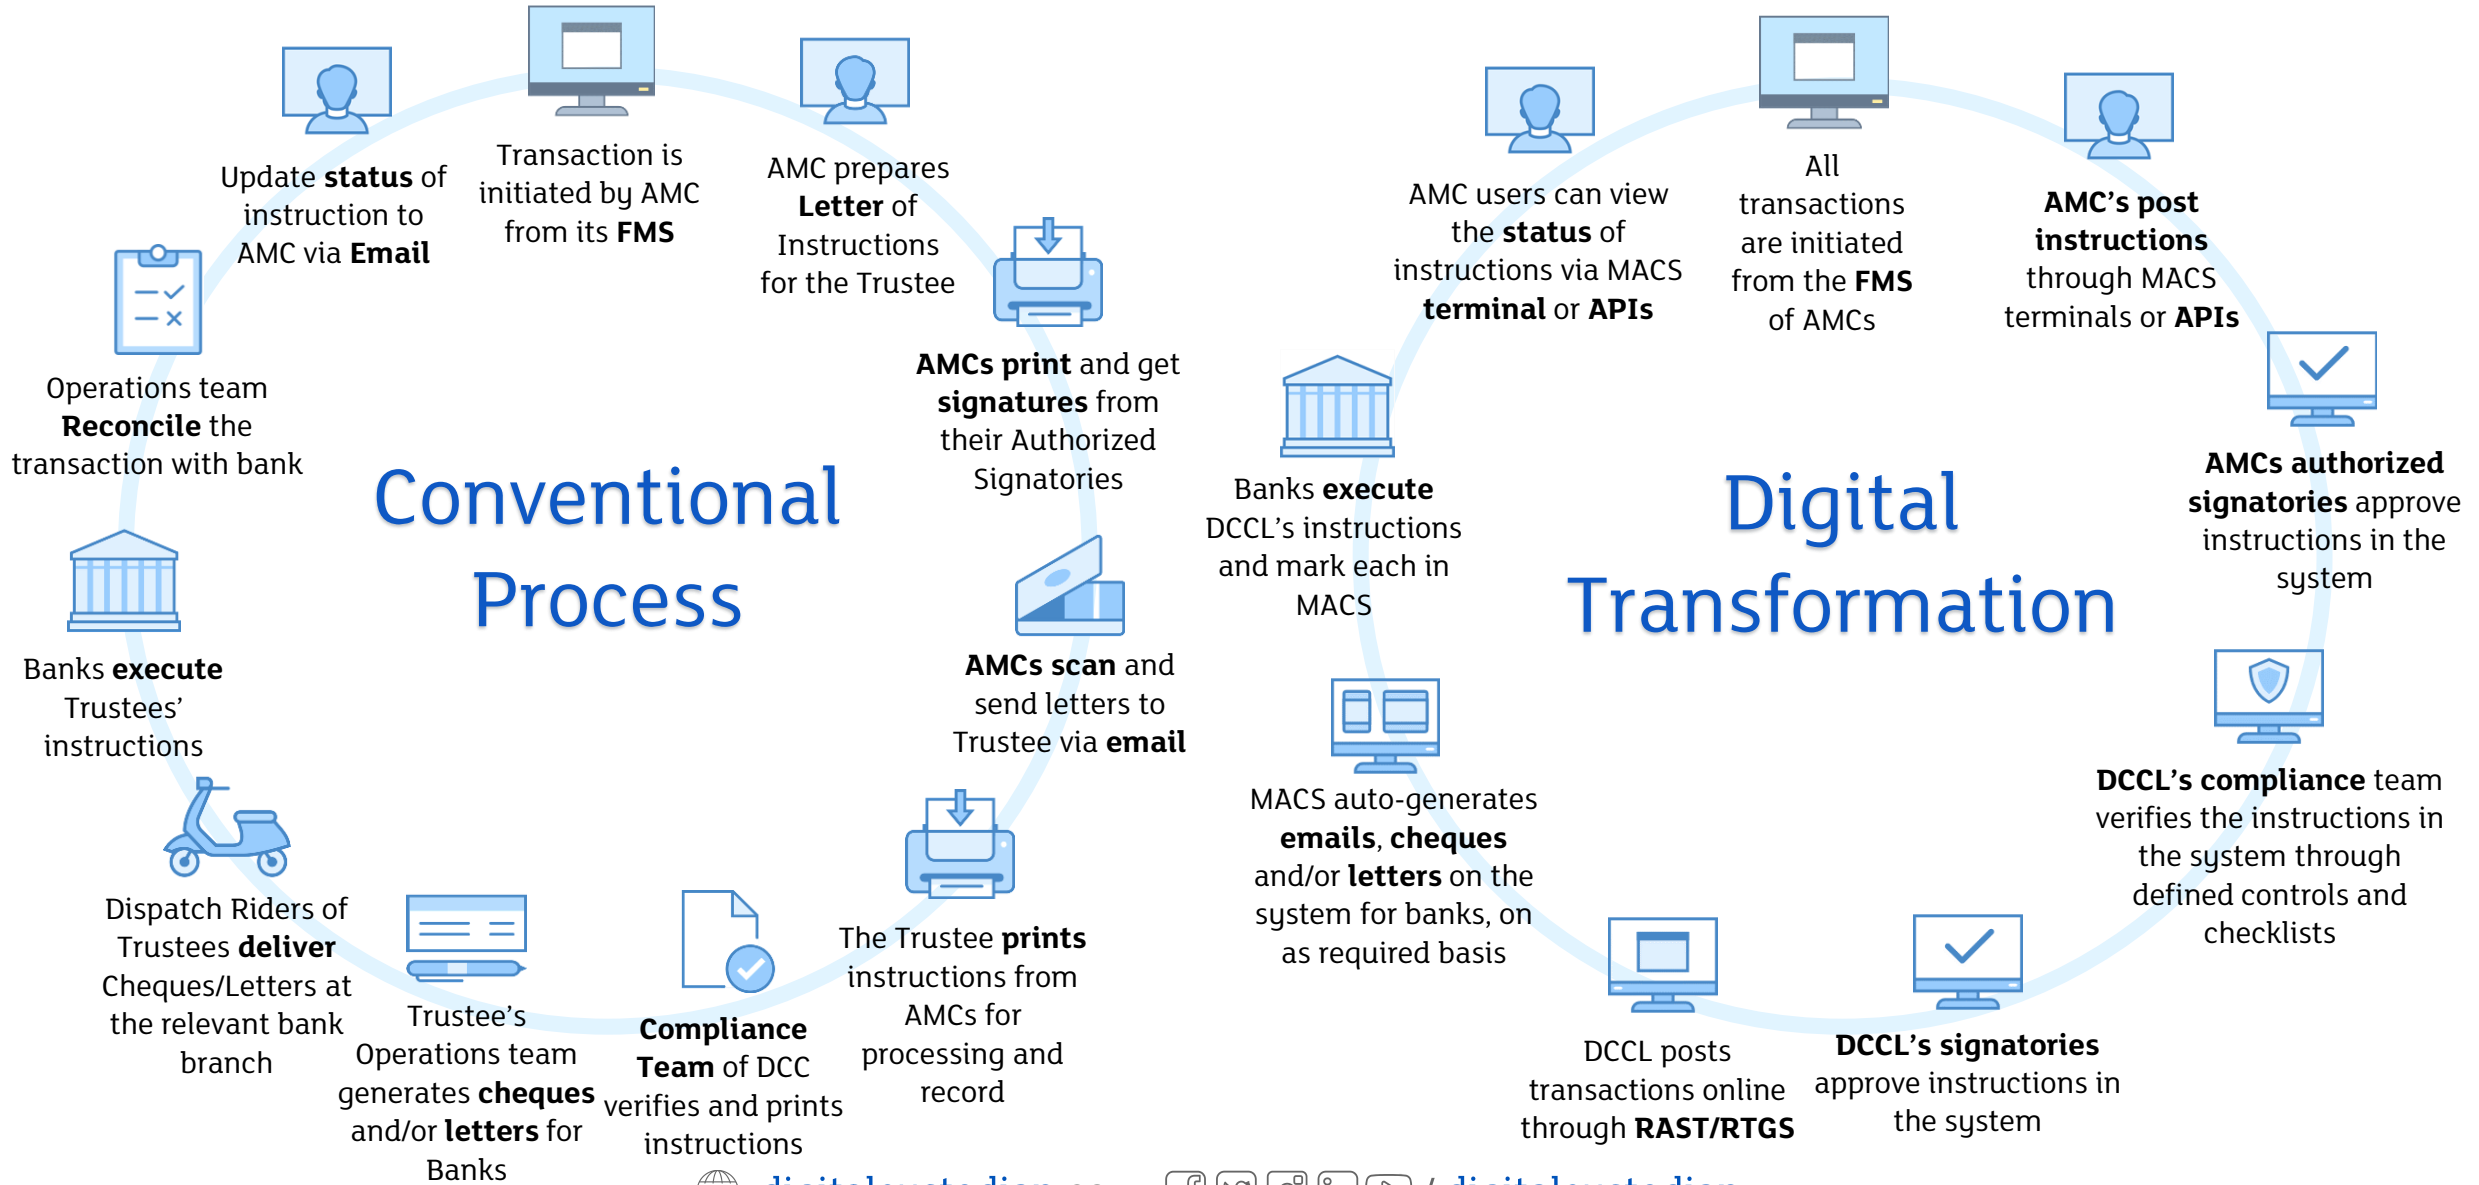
Update status of instruction to AMC via Email

Transaction is initiated by AMC from its FMS

AMC prepares Letter of Instructions for the Trustee

AMCs print and get signatures from their Authorized Signatories

Operations team Reconcile the transaction with bank

Conventional Process

Banks execute Trustees' instructions

AMCs scan and send letters to Trustee via email

Dispatch Riders of Trustees deliver Cheques/Letters at the relevant bank branch

Trustee's Operations team generates cheques and/or letters for Banks

Compliance Team of DCC verifies and prints instructions

The Trustee prints instructions from AMCs for processing and record

AMC users can view the status of instructions via MACS terminal or APIs

All transactions are initiated from the FMS of AMCs

AMC's post instructions through MACS terminals or APIs

Banks execute DCCL's instructions and mark each in MACS

Digital Transformation

AMCs authorized signatories approve instructions in the system

MACS auto-generates emails, cheques and/or letters on the system for banks, on as required basis

DCCL's compliance team verifies the instructions in the system through defined controls and checklists

DCCL posts transactions online through RAST/RTGS

DCCL's signatories approve instructions in the system

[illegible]